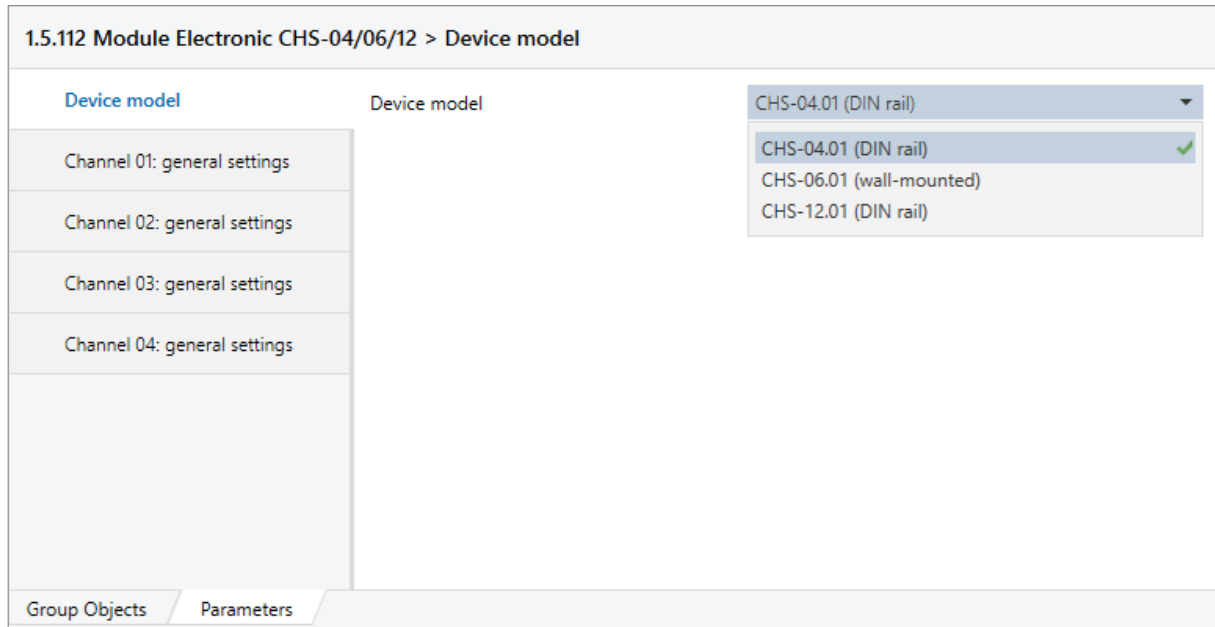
1.5.112 Module Electronic CHS-04/06/12 > Device model

Device model

Channel 01: general settings

Channel 02: general settings

Channel 03: general settings

Channel 04: general settings

Device model

CHS-04.01 (DIN rail)

CHS-04.01 (DIN rail)

CHS-06.01 (wall-mounted)

CHS-12.01 (DIN rail)

Group Objects

Parameters